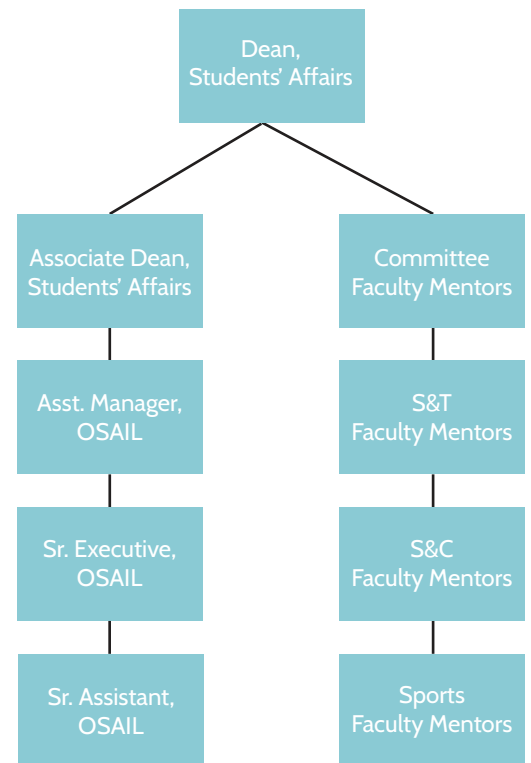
Dean, Students’ Affairs

Associate Dean, Students’ Affairs

Asst. Manager, OSAIL

Sr. Executive, OSAIL

Sr. Assistant, OSAIL

Committee Faculty Mentors

S&T Faculty Mentors

S&C Faculty Mentors

Sports Faculty Mentors